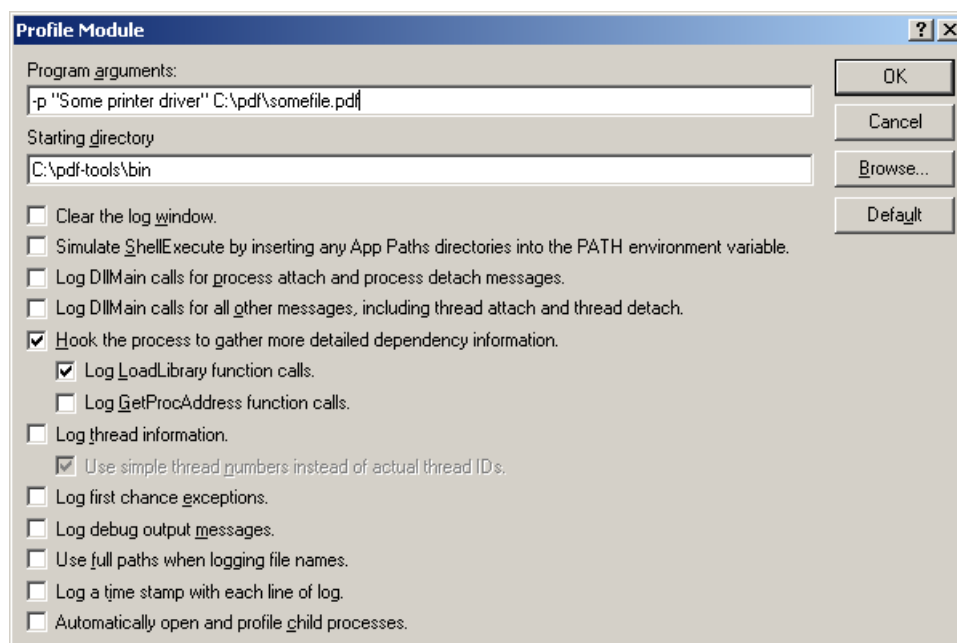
Profile Module

?

Program arguments:

-p "Some printer driver" C:\pdf\somefile.pdf

Starting directory

C:\pdf-tools\bin

OK

Cancel

Browse...

Default

Clear the log window.

Simulate ShellExecute by inserting any App Paths directories into the PATH environment variable.

Log DllMain calls for process attach and process detach messages.

Log DllMain calls for all other messages, including thread attach and thread detach.

Hook the process to gather more detailed dependency information.

Log LoadLibrary function calls.

Log GetProcAddress function calls.

Log thread information.

Use simple thread numbers instead of actual thread IDs.

Log first chance exceptions.

Log debug output messages.

Use full paths when logging file names.

Log a time stamp with each line of log.

Automatically open and profile child processes.